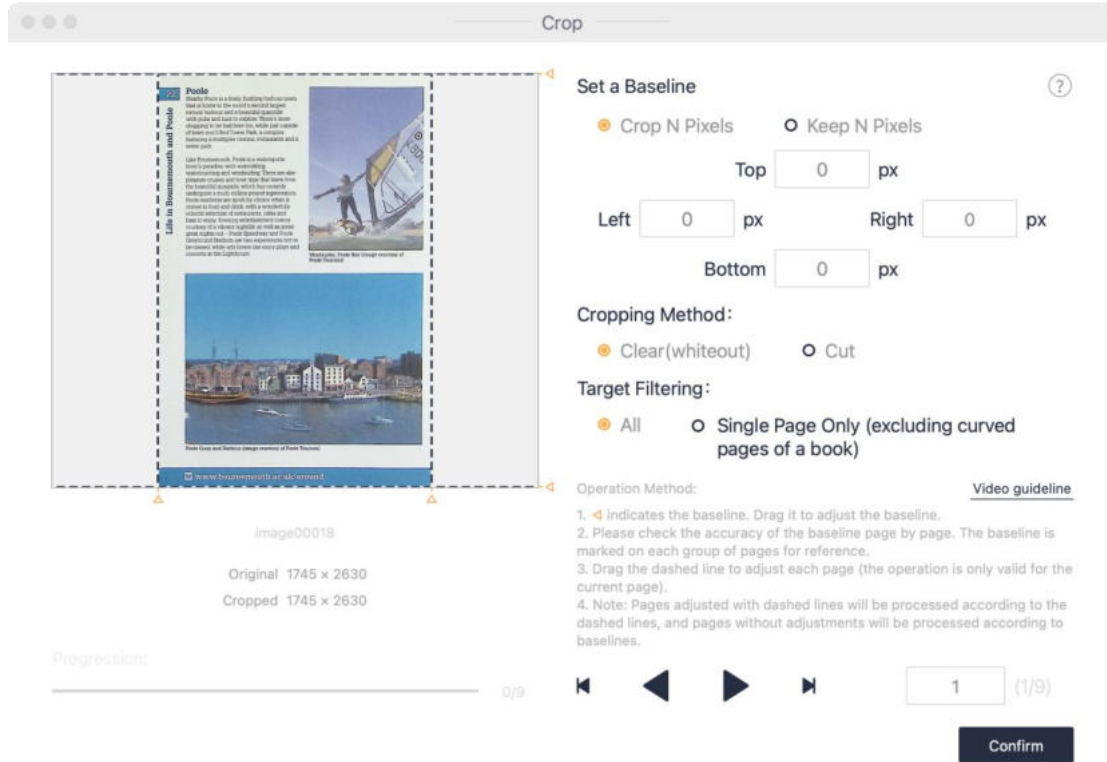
Crop

Poole

Life in Bournemouth and Poole

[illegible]

www.bournemouth.ac.uk/around

image00018

Original 1745 × 2630

Cropped 1745 × 2630

Progression:

0/9

Set a Baseline

?

Crop N Pixels

Keep N Pixels

Top 0 px

Left 0 px

Right 0 px

Bottom 0 px

Cropping Method:

Clear(whiteout)

Cut

Target Filtering:

All

Single Page Only (excluding curved pages of a book)

Operation Method:

Video guideline

1. ◁ indicates the baseline. Drag it to adjust the baseline.
2. Please check the accuracy of the baseline page by page. The baseline is marked on each group of pages for reference.
3. Drag the dashed line to adjust each page (the operation is only valid for the current page).
4. Note: Pages adjusted with dashed lines will be processed according to the dashed lines, and pages without adjustments will be processed according to baselines.

1 (1/9)

Confirm